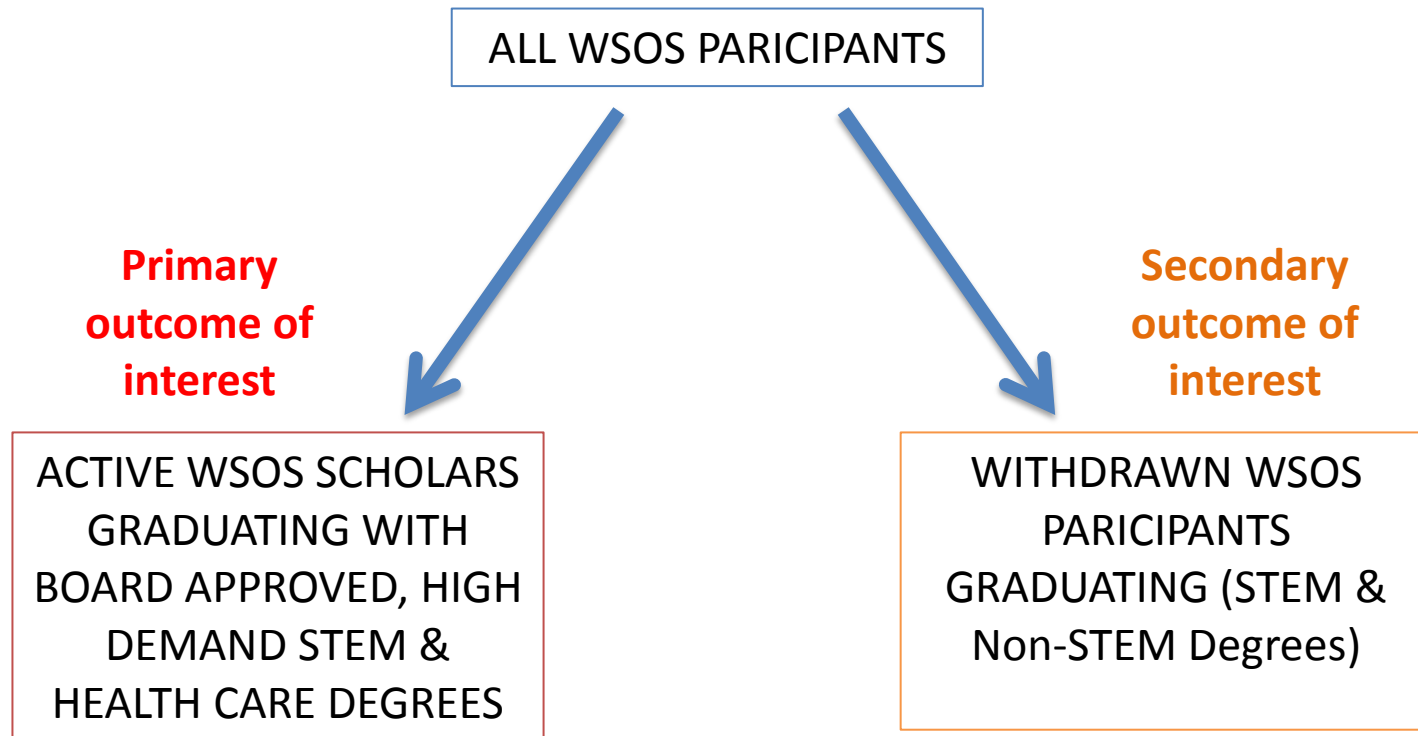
ALL WSOS PARICIPANTS

Primary outcome of interest

Secondary outcome of interest

ACTIVE WSOS SCHOLARS GRADUATING WITH BOARD APPROVED, HIGH DEMAND STEM & HEALTH CARE DEGREES

WITHDRAWN WSOS PARICIPANTS GRADUATING (STEM & Non-STEM Degrees)